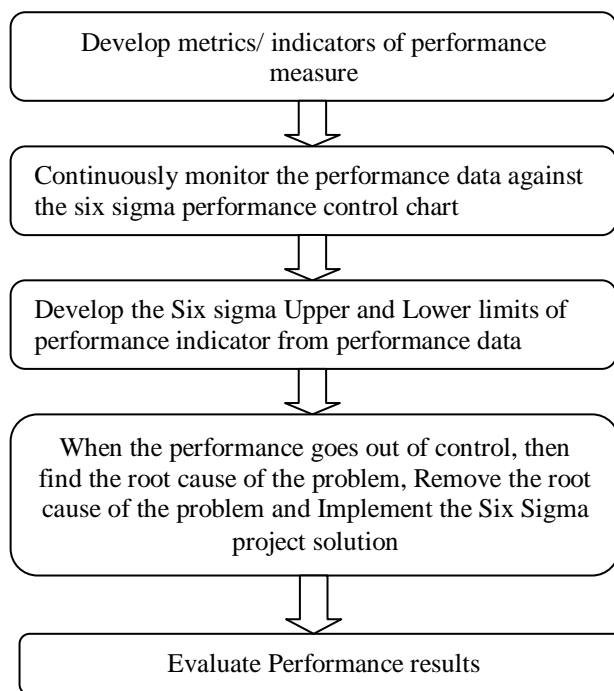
Develop metrics/ indicators of performance measure

Continuously monitor the performance data against the six sigma performance control chart

Develop the Six sigma Upper and Lower limits of performance indicator from performance data

When the performance goes out of control, then find the root cause of the problem, Remove the root cause of the problem and Implement the Six Sigma project solution

Evaluate Performance results